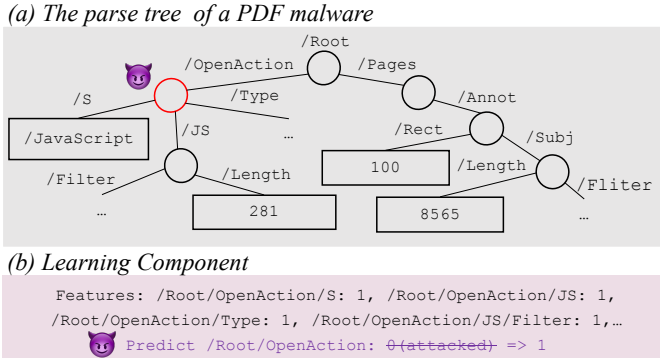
(a) The parse tree of a PDF malware

/Root
/OpenAction
/Pages
/S
/Type
/Annot
/JavaScript
/JS
…
/Rect
/Subj
100
/Filter
/Length
/Length
/Fliter
…
281
8565
…

(b) Learning Component

Features: /Root/OpenAction/S: 1, /Root/OpenAction/JS: 1, /Root/OpenAction/Type: 1, /Root/OpenAction/JS/Filter: 1,…

Predict /Root/OpenAction: ~~0 (attacked)~~ => 1